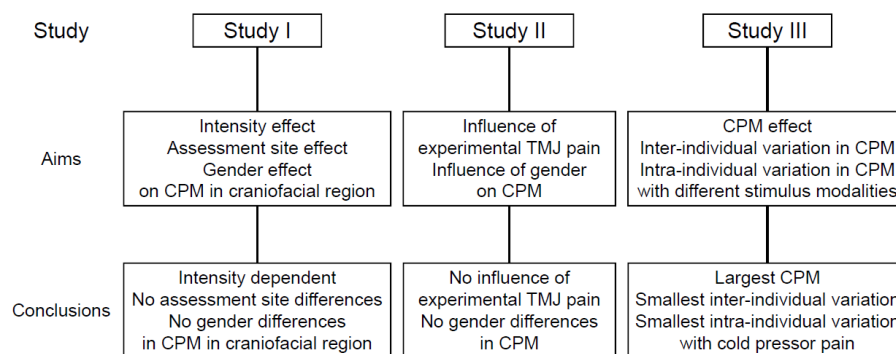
Study

Study I

Study II

Study III

Aims

Intensity effect
Assessment site effect
Gender effect
on CPM in craniofacial region

Influence of
experimental TMJ pain
Influence of gender
on CPM

CPM effect
Inter-individual variation in CPM
Intra-individual variation in CPM
with different stimulus modalities

Conclusions

Intensity dependent
No assessment site differences
No gender differences
in CPM in craniofacial region

No influence of
experimental TMJ pain
No gender differences
in CPM

Largest CPM
Smallest inter-individual variation
Smallest intra-individual variation
with cold pressor pain